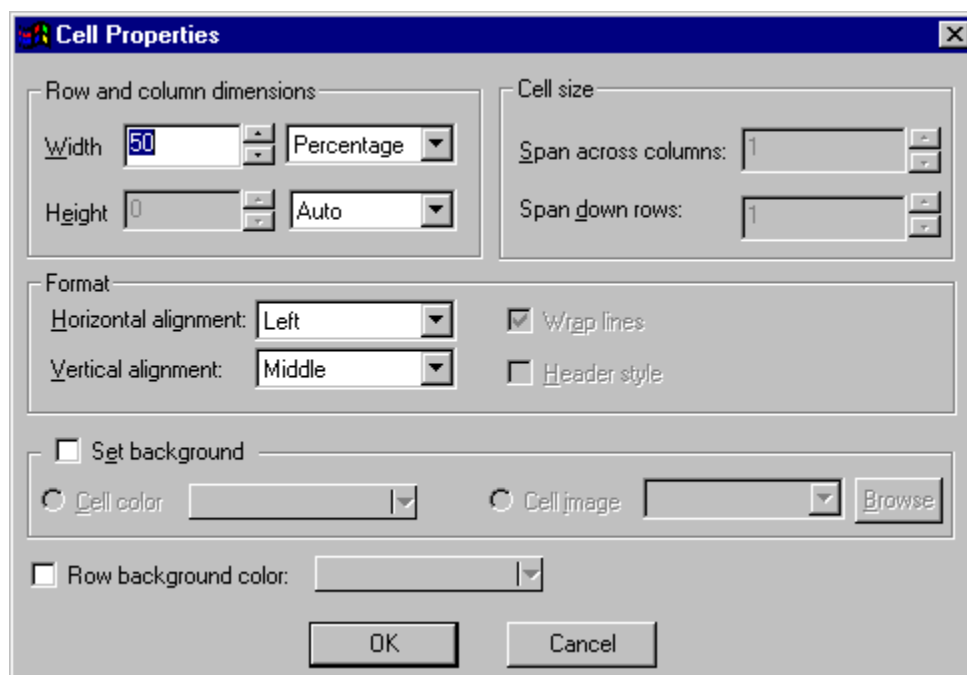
Cell Properties

Row and column dimensions

Width 50 Percentage

Height 0 Auto

Cell size

Span across columns: 1

Span down rows: 1

Format

Horizontal alignment: Left

Vertical alignment: Middle

Wrap lines

Header style

Set background

Cell color

Cell image

Browse

Row background color:

OK

Cancel